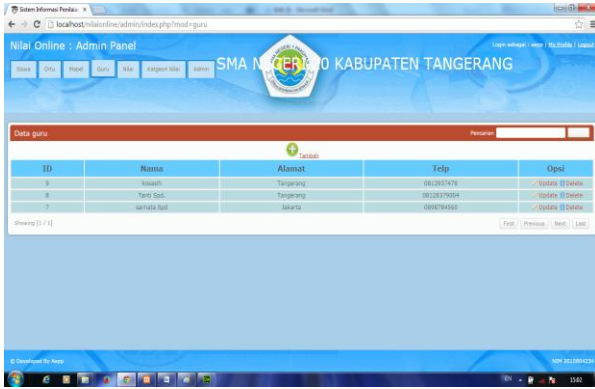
Sistem Informasi Penilaia ×

localhost/nilaionline/admin/index.php?mod=guru

Nilai Online : Admin Panel

Login sebagai : aess | My Profile | Logout

Siswa Ortu Mapel Guru Nilai Kategori Nilai Admin

SMA N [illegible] 0 KABUPATEN TANGERANG

Data guru

Pencarian

Tambah

| ID | Nama | Alamat | Telp | Opsi |
|---|---|---|---|---|
| 9 | kasasih | Tangerang | 0812937478 | Update Delete |
| 8 | Tanti Spd. | Tangerang | 08128379004 | Update Delete |
| 7 | samata Spd | Jakarta | 0898784560 | Update Delete |

Showing [1 / 1]

First Previous Next Last

© Developed By Aepp

NIM 2010804226

15:02